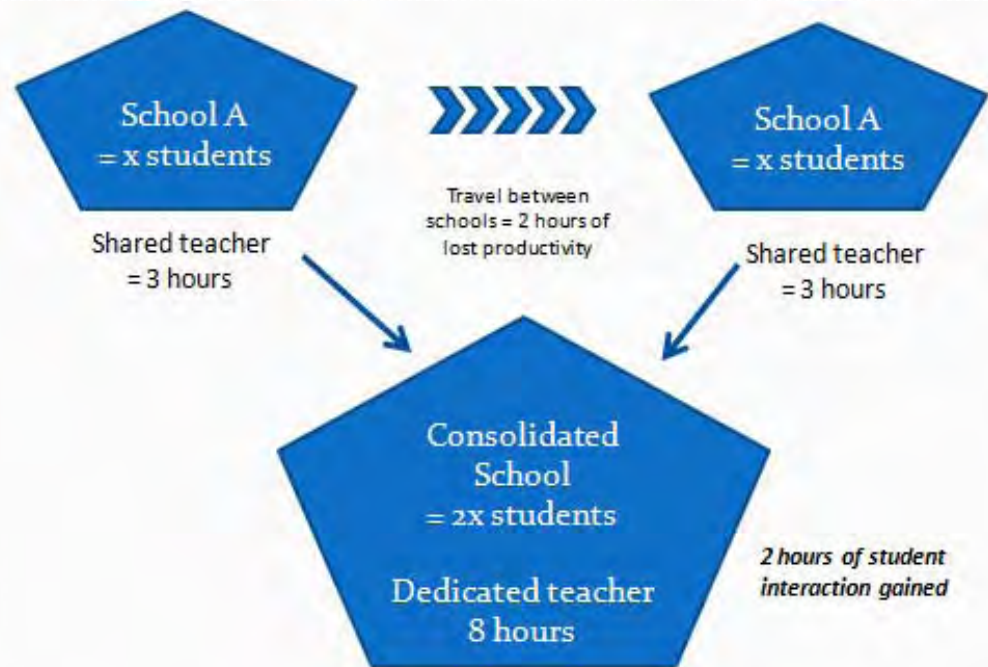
School A
= x students

Shared teacher
= 3 hours

Travel between schools = 2 hours of lost productivity

School A
= x students

Shared teacher
= 3 hours

Consolidated School
= 2x students

Dedicated teacher
8 hours

2 hours of student interaction gained